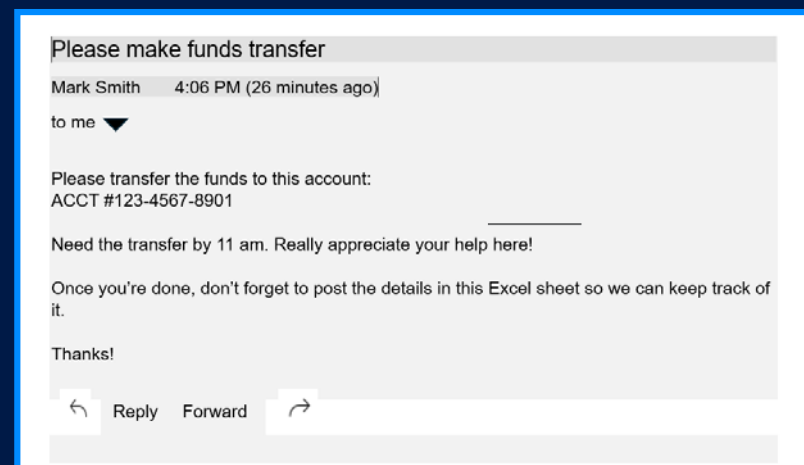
Please make funds transfer

Mark Smith 4:06 PM (26 minutes ago)

to me

Please transfer the funds to this account:
ACCT #123-4567-8901

Need the transfer by 11 am. Really appreciate your help here!

Once you're done, don't forget to post the details in this Excel sheet so we can keep track of it.

Thanks!

Reply Forward